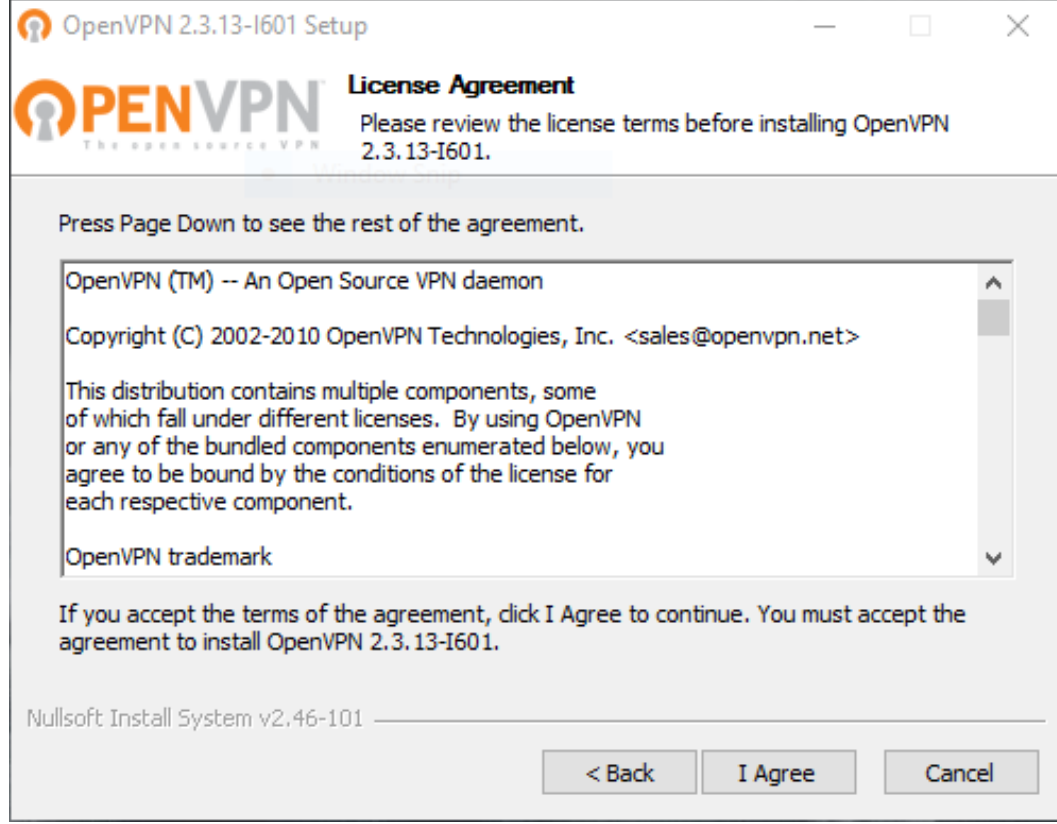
OpenVPN 2.3.13-I601 Setup

OPENVPN
The open source VPN

License Agreement
Please review the license terms before installing OpenVPN 2.3.13-I601.

Window Snip

Press Page Down to see the rest of the agreement.

OpenVPN (TM) -- An Open Source VPN daemon

Copyright (C) 2002-2010 OpenVPN Technologies, Inc. <sales@openvpn.net>

This distribution contains multiple components, some of which fall under different licenses. By using OpenVPN or any of the bundled components enumerated below, you agree to be bound by the conditions of the license for each respective component.

OpenVPN trademark

If you accept the terms of the agreement, click I Agree to continue. You must accept the agreement to install OpenVPN 2.3.13-I601.

Nullsoft Install System v2.46-101

< Back
I Agree
Cancel